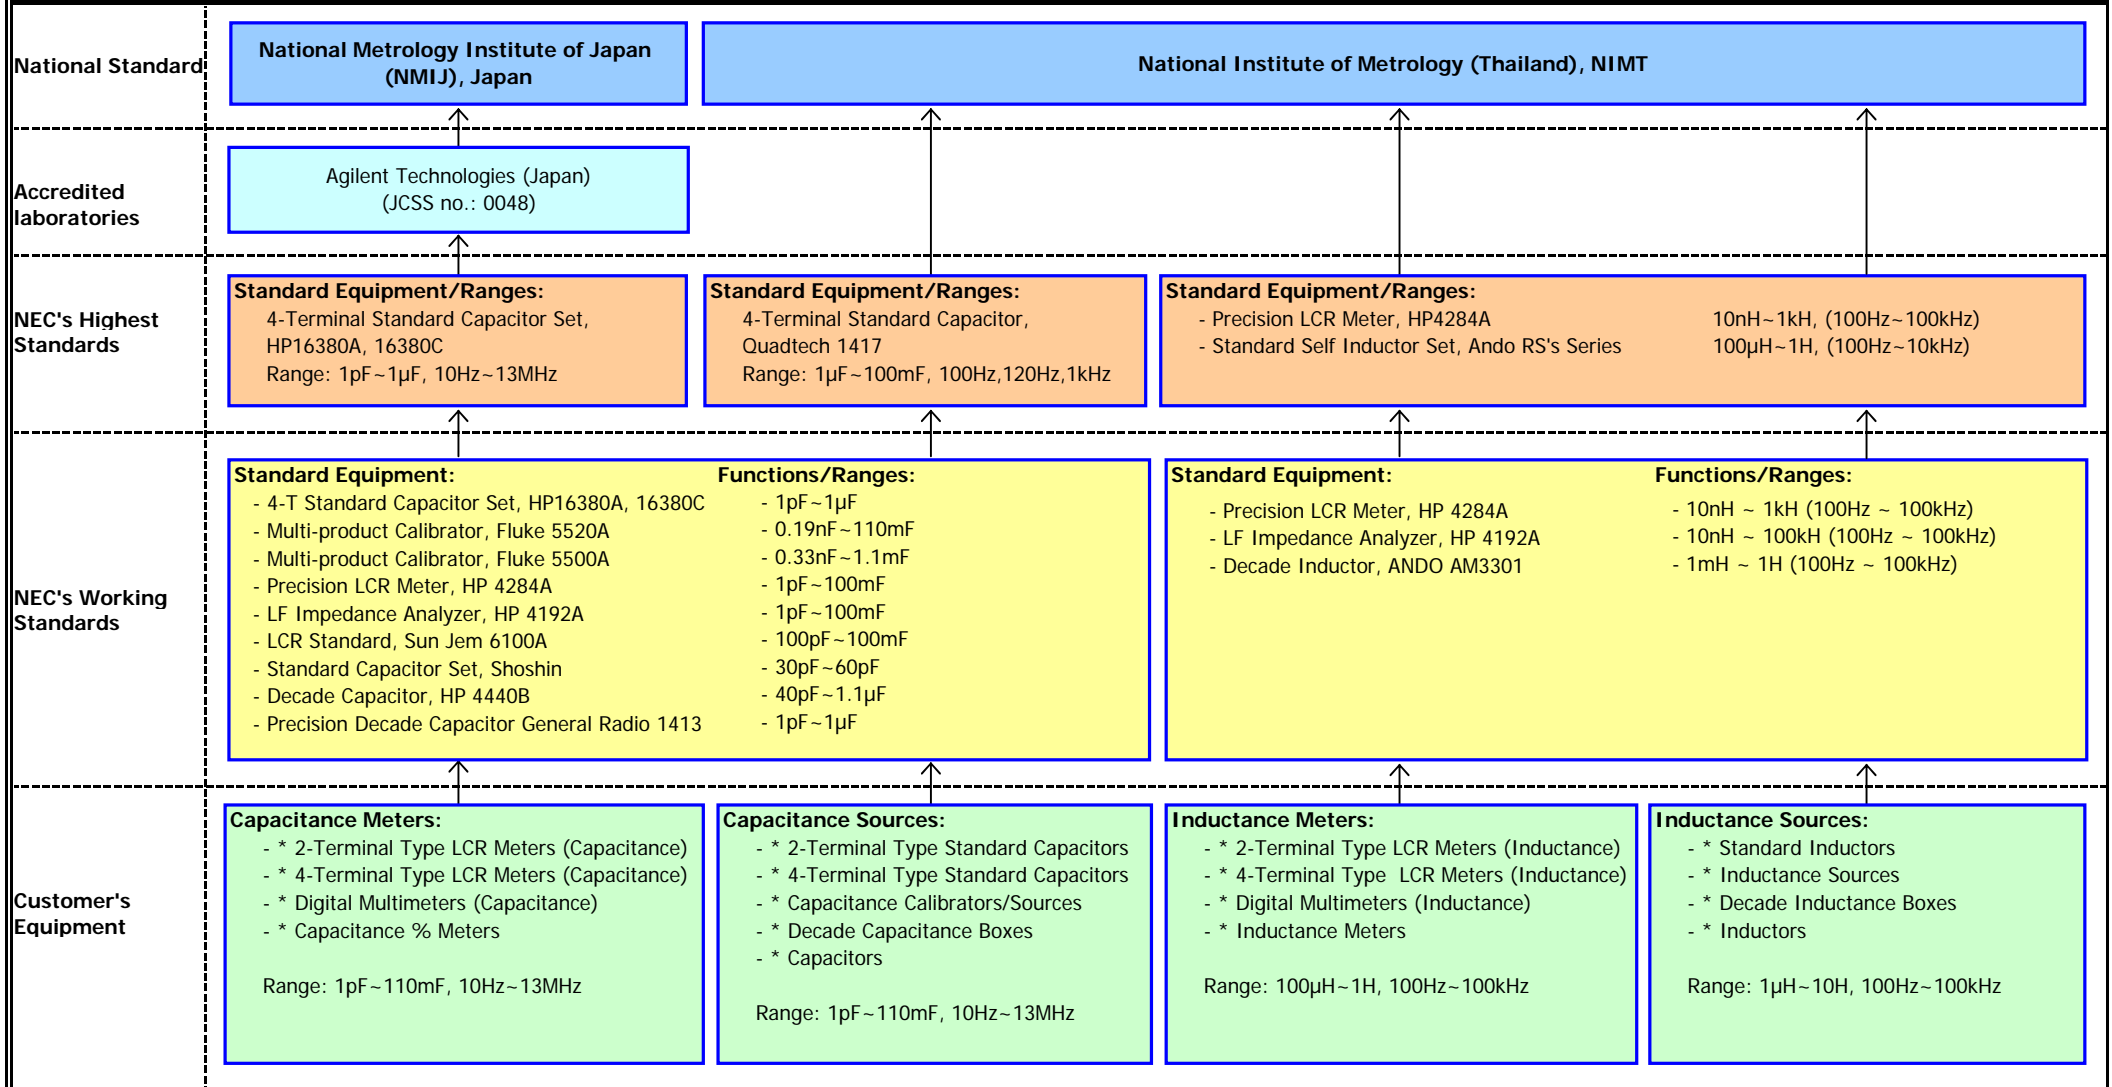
National Standard

National Metrology Institute of Japan (NMIJ), Japan

National Institute of Metrology (Thailand), NIMT

Accredited laboratories

Agilent Technologies (Japan) (JCSS no.: 0048)

NEC's Highest Standards

Standard Equipment/Ranges:
4-Terminal Standard Capacitor Set, HP16380A, 16380C
Range: 1pF~1μF, 10Hz~13MHz

Standard Equipment/Ranges:
4-Terminal Standard Capacitor, Quadtech 1417
Range: 1μF~100mF, 100Hz,120Hz,1kHz

Standard Equipment/Ranges:
- Precision LCR Meter, HP4284A 10nH~1kH, (100Hz~100kHz)
- Standard Self Inductor Set, Ando RS's Series 100μH~1H, (100Hz~10kHz)

NEC's Working Standards

| Standard Equipment: | Functions/Ranges: |
|---|---|
| - 4-T Standard Capacitor Set, HP16380A, 16380C | - 1pF~1μF |
| - Multi-product Calibrator, Fluke 5520A | - 0.19nF~110mF |
| - Multi-product Calibrator, Fluke 5500A | - 0.33nF~1.1mF |
| - Precision LCR Meter, HP 4284A | - 1pF~100mF |
| - LF Impedance Analyzer, HP 4192A | - 1pF~100mF |
| - LCR Standard, Sun Jem 6100A | - 100pF~100mF |
| - Standard Capacitor Set, Shoshin | - 30pF~60pF |
| - Decade Capacitor, HP 4440B | - 40pF~1.1μF |
| - Precision Decade Capacitor General Radio 1413 | - 1pF~1μF |

| Standard Equipment: | Functions/Ranges: |
|---|---|
| - Precision LCR Meter, HP 4284A | - 10nH ~ 1kH (100Hz ~ 100kHz) |
| - LF Impedance Analyzer, HP 4192A | - 10nH ~ 100kH (100Hz ~ 100kHz) |
| - Decade Inductor, ANDO AM3301 | - 1mH ~ 1H (100Hz ~ 100kHz) |

Customer's Equipment

Capacitance Meters:
- * 2-Terminal Type LCR Meters (Capacitance)
- * 4-Terminal Type LCR Meters (Capacitance)
- * Digital Multimeters (Capacitance)
- * Capacitance % Meters
Range: 1pF~110mF, 10Hz~13MHz

Capacitance Sources:
- * 2-Terminal Type Standard Capacitors
- * 4-Terminal Type Standard Capacitors
- * Capacitance Calibrators/Sources
- * Decade Capacitance Boxes
- * Capacitors
Range: 1pF~110mF, 10Hz~13MHz

Inductance Meters:
- * 2-Terminal Type LCR Meters (Inductance)
- * 4-Terminal Type LCR Meters (Inductance)
- * Digital Multimeters (Inductance)
- * Inductance Meters
Range: 100μH~1H, 100Hz~100kHz

Inductance Sources:
- * Standard Inductors
- * Inductance Sources
- * Decade Inductance Boxes
- * Inductors
Range: 1μH~10H, 100Hz~100kHz